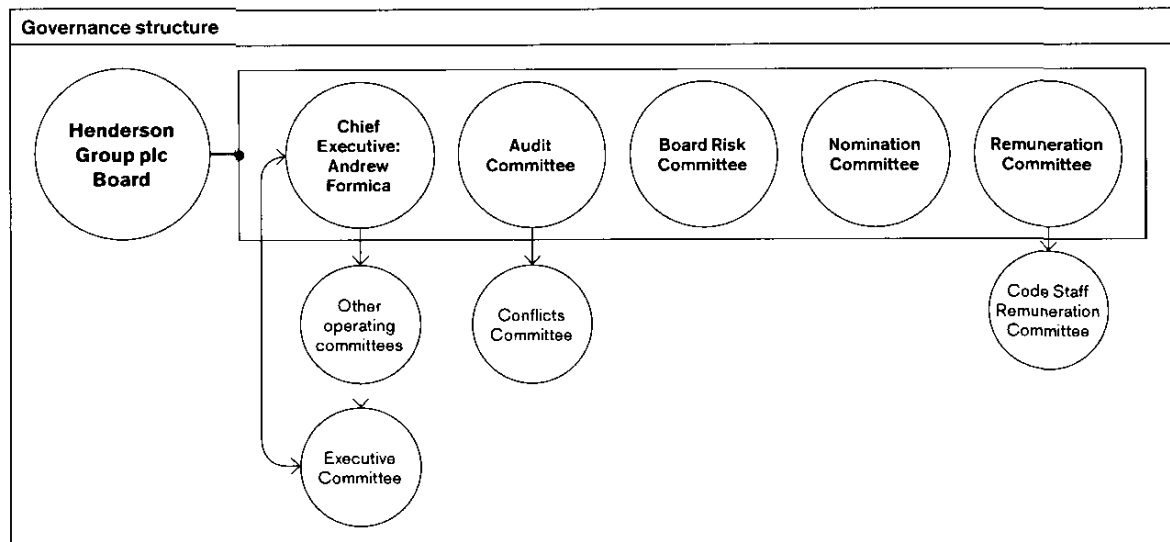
Governance structure

Henderson Group plc Board

Chief Executive: Andrew Formica

Audit Committee

Board Risk Committee

Nomination Committee

Remuneration Committee

Other operating committees

Conflicts Committee

Code Staff Remuneration Committee

Executive Committee